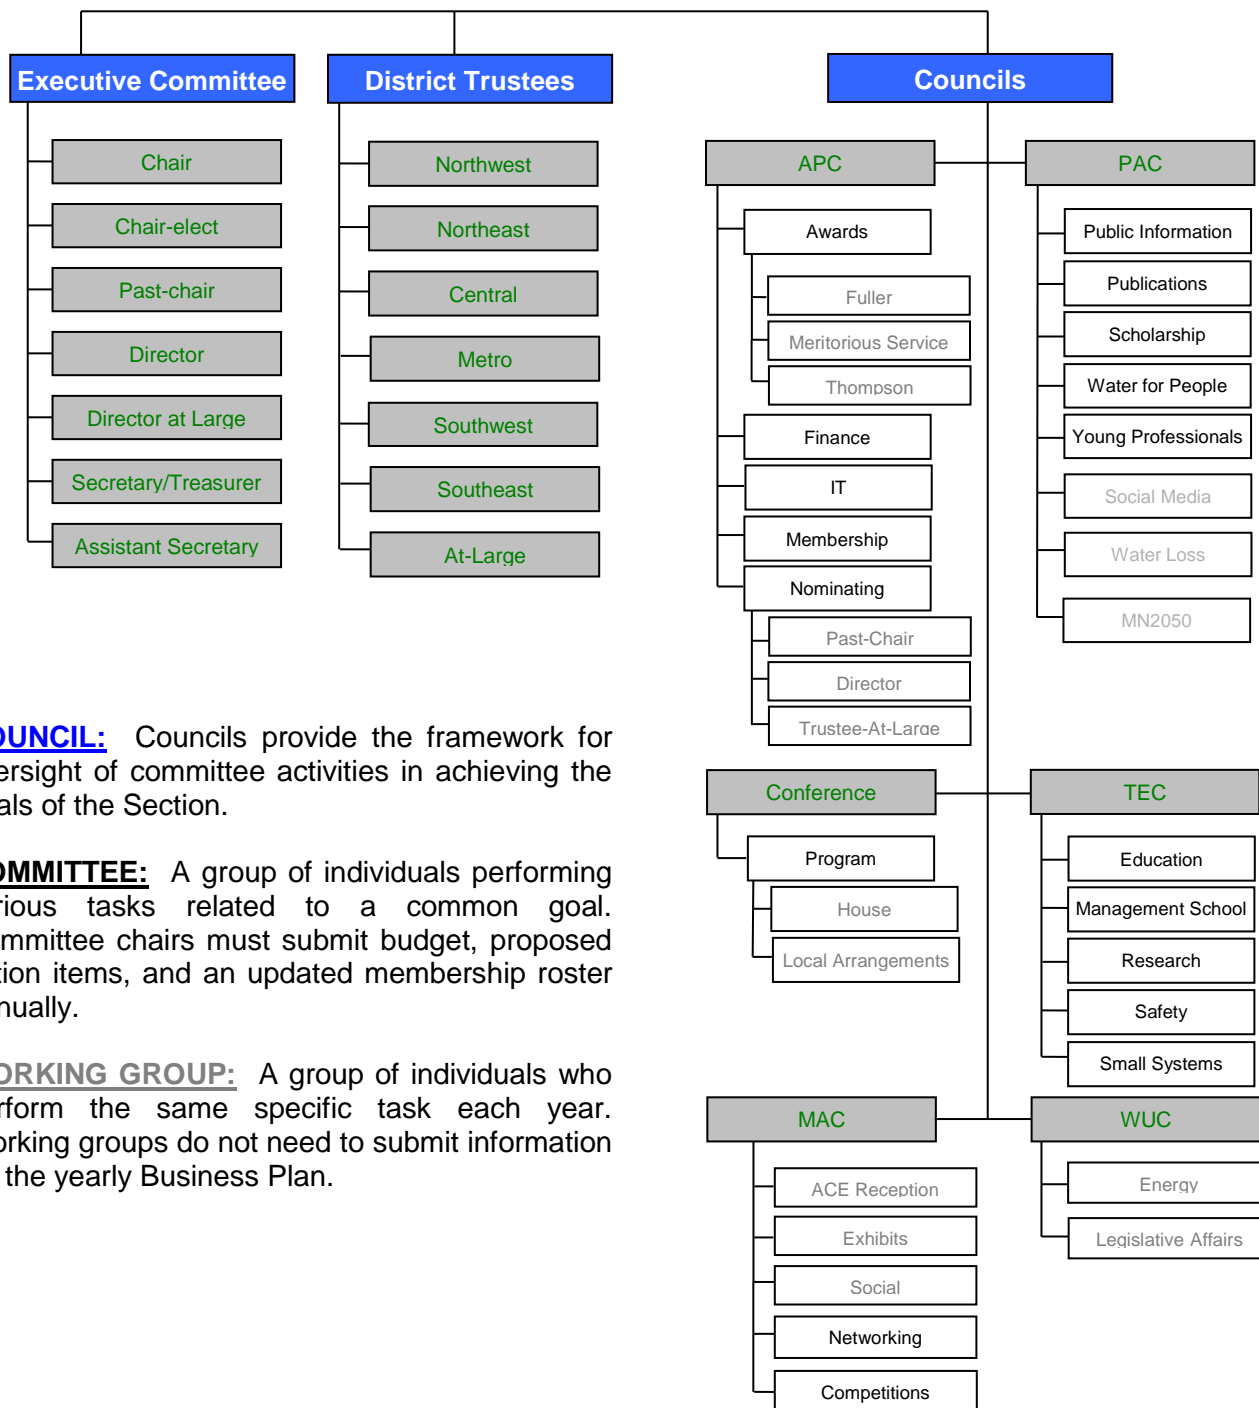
Executive Committee

Chair

Chair-elect

Past-chair

Director

Director at Large

Secretary/Treasurer

Assistant Secretary

District Trustees

Northwest

Northeast

Central

Metro

Southwest

Southeast

At-Large

Councils

APC

Awards

Fuller

Meritorious Service

Thompson

Finance

IT

Membership

Nominating

Past-Chair

Director

Trustee-At-Large

PAC

Public Information

Publications

Scholarship

Water for People

Young Professionals

Social Media

Water Loss

MN2050

Conference

Program

House

Local Arrangements

TEC

Education

Management School

Research

Safety

Small Systems

MAC

ACE Reception

Exhibits

Social

Networking

Competitions

WUC

Energy

Legislative Affairs

UNCIL: Councils provide the framework for ersight of committee activities in achieving the als of the Section.

MMITTEE: A group of individuals performing rious tasks related to a common goal. mmittee chairs must submit budget, proposed tion items, and an updated membership roster nually.

RKING GROUP: A group of individuals who rform the same specific task each year. rking groups do not need to submit information the yearly Business Plan.